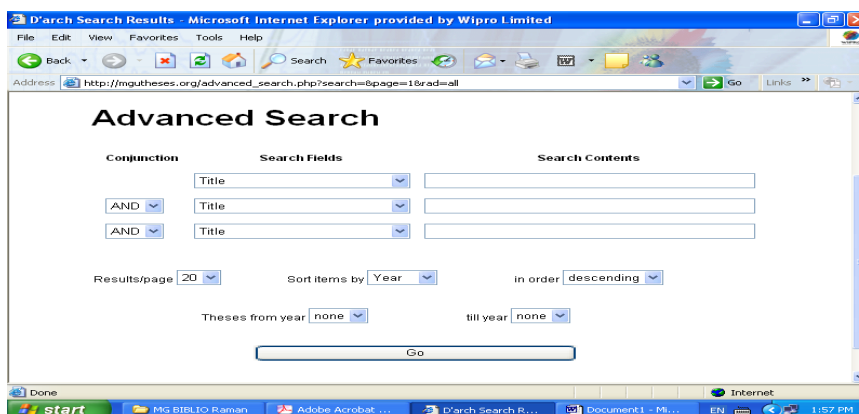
D'arch Search Results - Microsoft Internet Explorer provided by Wipro Limited

File Edit View Favorites Tools Help

Back Search Favorites

Address http://mgutheses.org/advanced_search.php?search=&page=1&rad=all Go Links

Advanced Search

| Conjunction | Search Fields | Search Contents |
|---|---|---|
| | Title | |
| AND | Title | |
| AND | Title | |

Results/page 20 Sort items by Year in order descending

Theses from year none till year none

Go

Done Internet

start MG BIBLIO Raman Adobe Acrobat ... D'arch Search R... Document1 - Mi... EN 1:57 PM